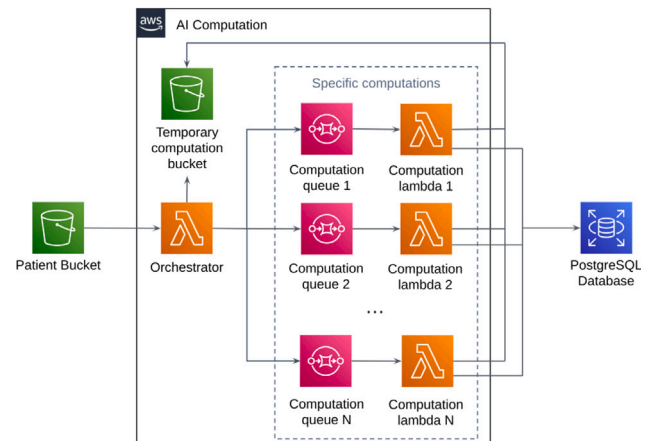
aws AI Computation

Specific computations

Temporary computation bucket

Computation queue 1

Computation lambda 1

Patient Bucket

Orchestrator

Computation queue 2

Computation lambda 2

PostgreSQL Database

...

Computation queue N

Computation lambda N